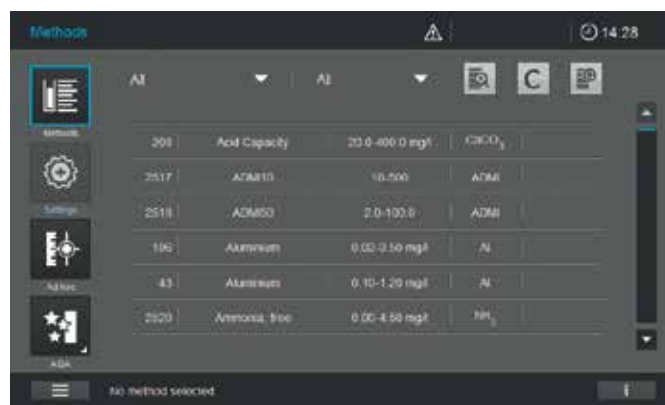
Methods

14:28

Methods

Settings

Applications

AQA

All

All

| 209 | Acid Capacity | 20.0-400.0 mg/l | $CaCO_3$ |
|---|---|---|---|
| 2517 | ADMI10 | 10-500 | ADMI |
| 2518 | ADMI50 | 2.0-100.0 | ADMI |
| 195 | Aluminium | 0.02-0.50 mg/l | Al |
| 43 | Aluminium | 0.10-1.20 mg/l | Al |
| 2520 | Ammonia, free | 0.00-4.50 mg/l | $NH_3$ |

No method selected